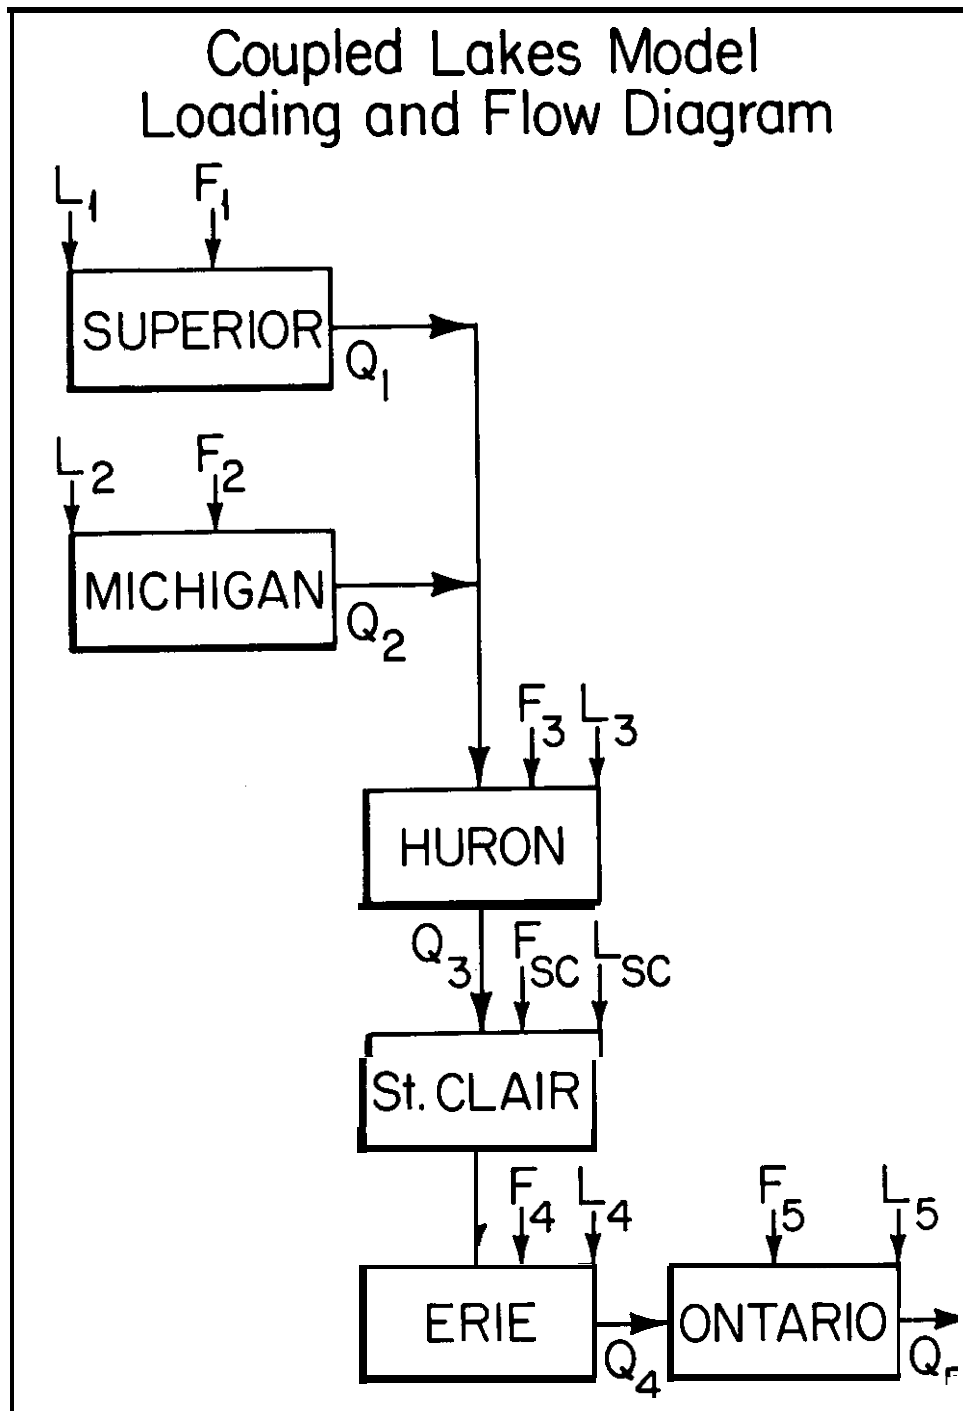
Coupled Lakes Model
Loading and Flow Diagram

$L_1$ $F_1$

SUPERIOR

$Q_1$

$L_2$ $F_2$

MICHIGAN

$Q_2$

$F_3$ $L_3$

HURON

$Q_3$ $F_{SC}$ $L_{SC}$

St. CLAIR

$F_4$ $L_4$

$F_5$ $L_5$

ERIE

ONTARIO

$Q_4$

Q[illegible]